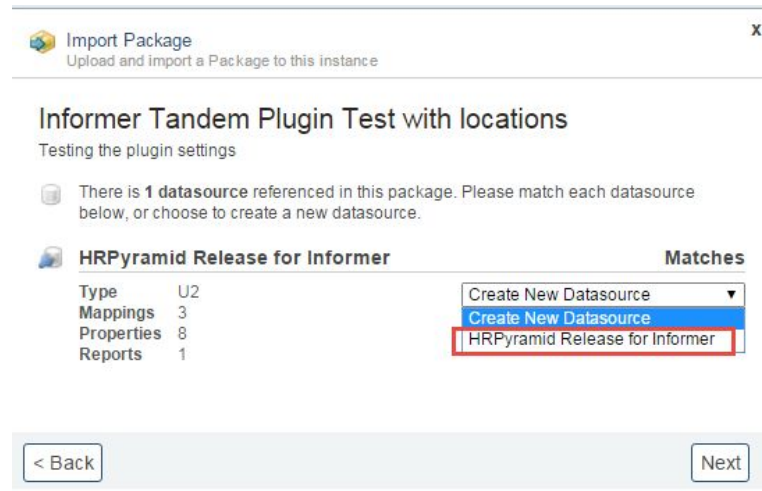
Import Package
Upload and import a Package to this instance

x

Informer Tandem Plugin Test with locations
Testing the plugin settings

There is **1 datasource** referenced in this package. Please match each datasource below, or choose to create a new datasource.

HRPyramid Release for Informer

Matches

| Type | U2 |
|---|---|
| Mappings | 3 |
| Properties | 8 |
| Reports | 1 |

Create New Datasource ▼
Create New Datasource
HRPyramid Release for Informer

< Back

Next